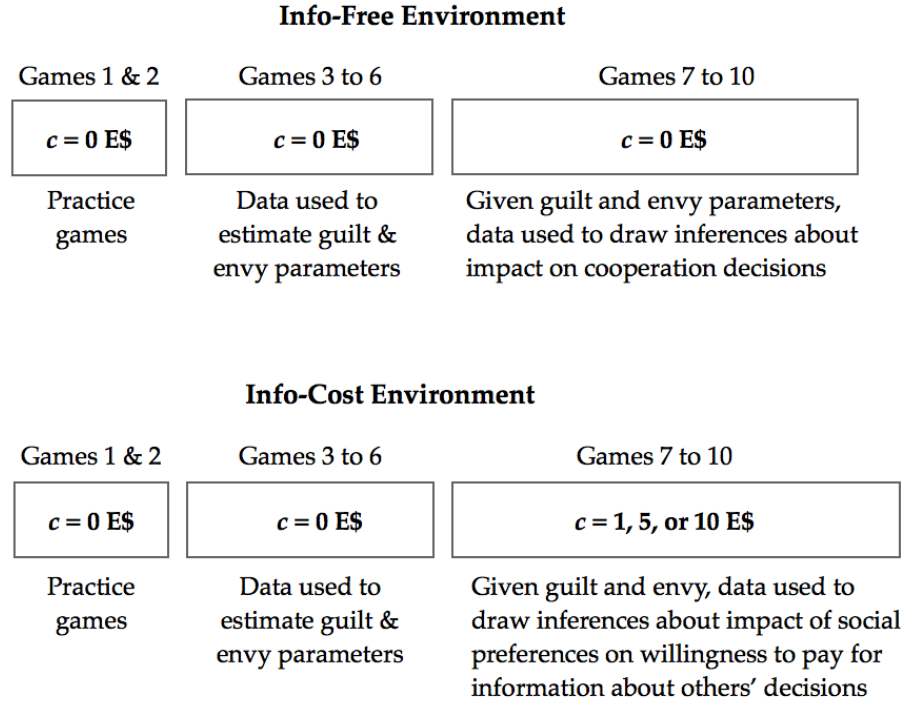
**Info-Free Environment**

Games 1 & 2

$c = 0$ E$

Practice games

Games 3 to 6

$c = 0$ E$

Data used to estimate guilt & envy parameters

Games 7 to 10

$c = 0$ E$

Given guilt and envy parameters, data used to draw inferences about impact on cooperation decisions

**Info-Cost Environment**

Games 1 & 2

$c = 0$ E$

Practice games

Games 3 to 6

$c = 0$ E$

Data used to estimate guilt & envy parameters

Games 7 to 10

$c = 1, 5,$ or $10$ E$

Given guilt and envy, data used to draw inferences about impact of social preferences on willingness to pay for information about others' decisions